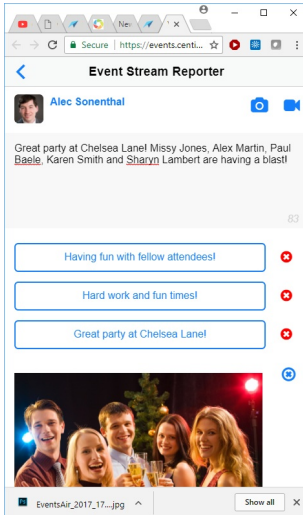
New
Secure | https://events.centi...
Event Stream Reporter
Alec Sonenthal

Great party at Chelsea Lane! Missy Jones, Alex Martin, Paul Baele, Karen Smith and Sharyn Lambert are having a blast!

83

Having fun with fellow attendees!

Hard work and fun times!

Great party at Chelsea Lane!

EventsAir_2017_17....jpg
Show all